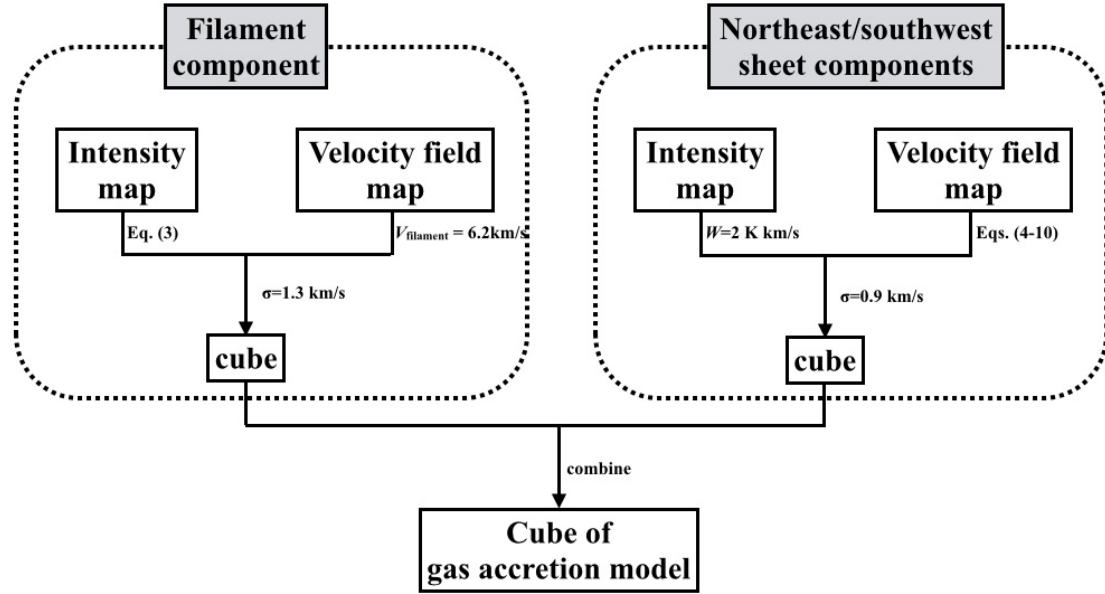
Filament component

Intensity map

Velocity field map

Eq. (3)

$V_{\text{filament}}$ = 6.2km/s

σ=1.3 km/s

cube

Northeast/southwest sheet components

Intensity map

Velocity field map

$W$=2 K km/s

Eqs. (4-10)

σ=0.9 km/s

cube

combine

Cube of gas accretion model